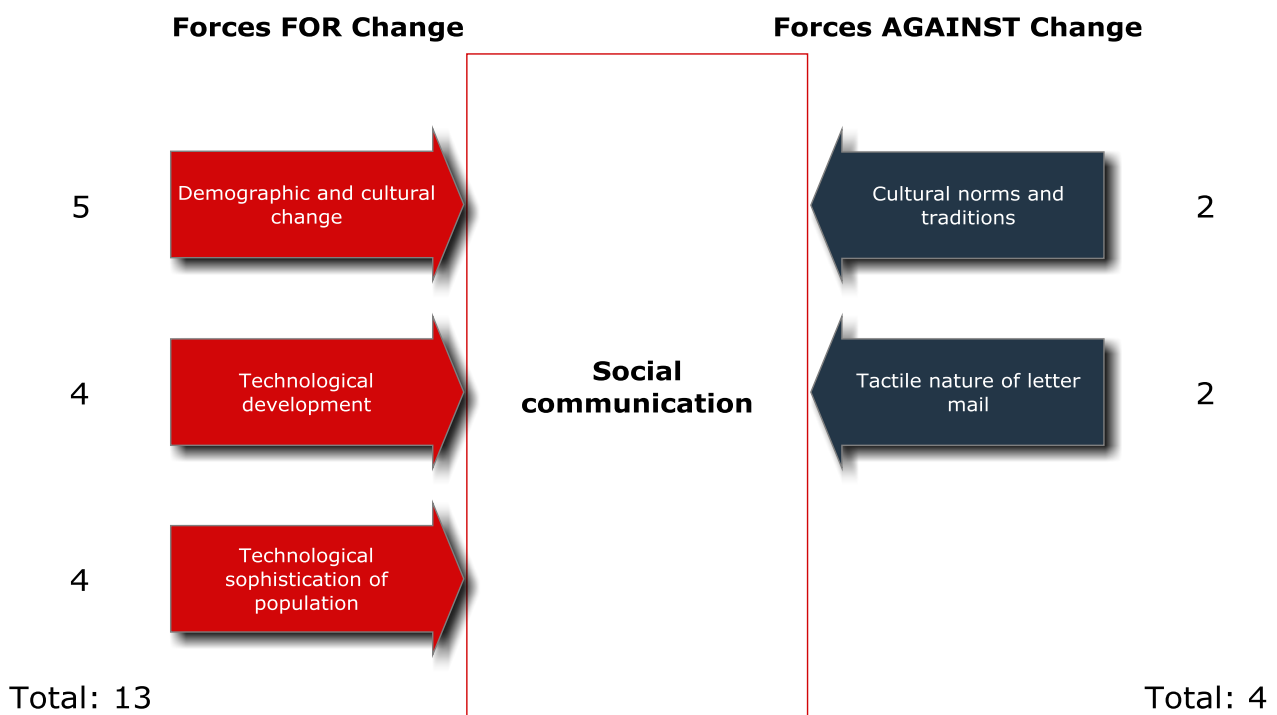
Forces FOR Change

Forces AGAINST Change

5

Demographic and cultural change

Cultural norms and traditions

2

4

Technological development

Social communication

Tactile nature of letter mail

2

4

Technological sophistication of population

Total: 13

Total: 4